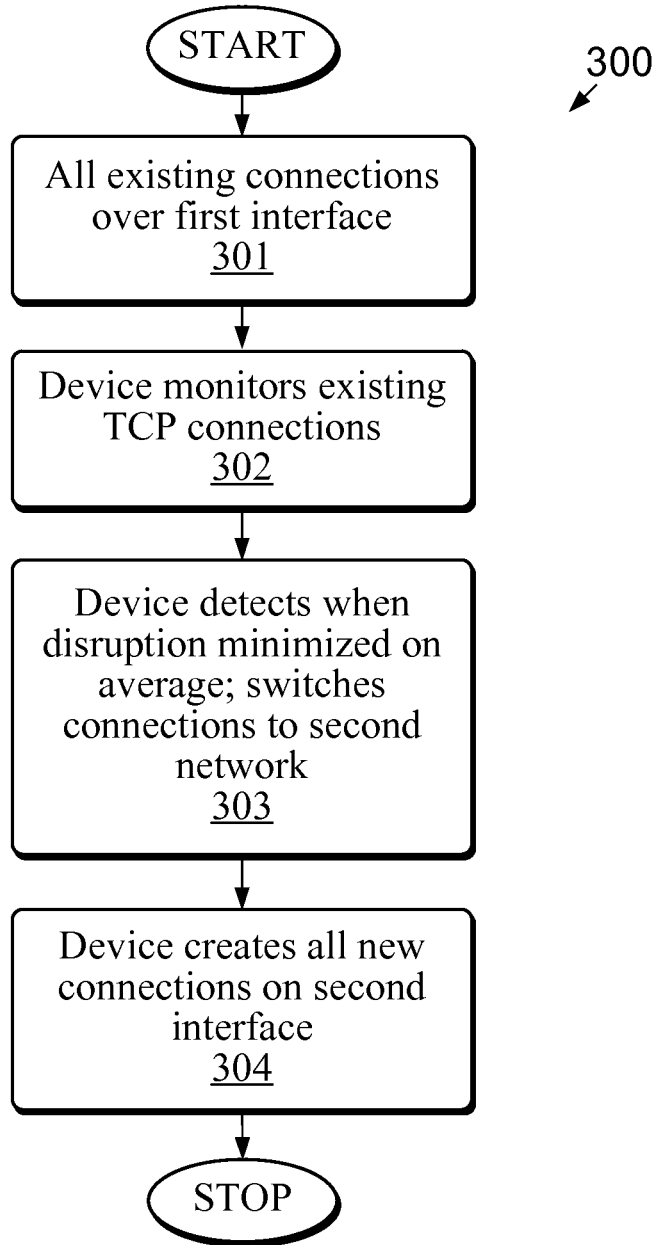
START

300

All existing connections over first interface
301

Device monitors existing TCP connections
302

Device detects when disruption minimized on average; switches connections to second network
303

Device creates all new connections on second interface
304

STOP